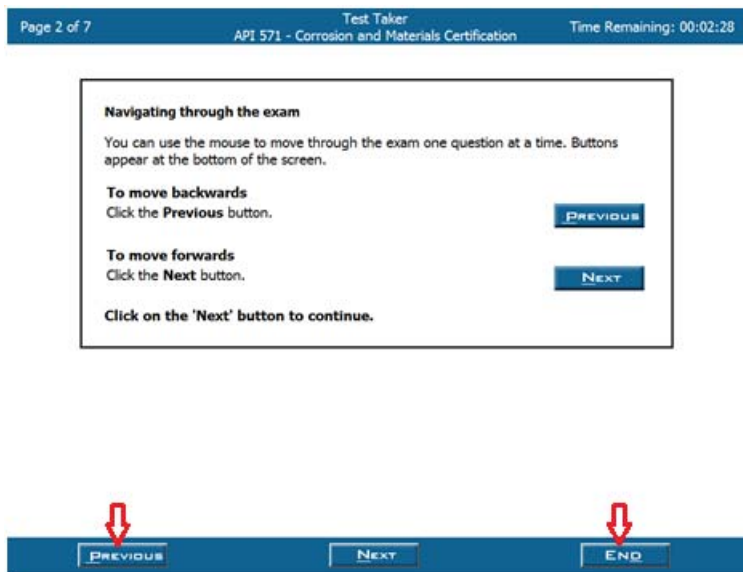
Page 2 of 7

Test Taker
API 571 - Corrosion and Materials Certification

Time Remaining: 00:02:28

Navigating through the exam

You can use the mouse to move through the exam one question at a time. Buttons appear at the bottom of the screen.

To move backwards
Click the Previous button.

PREVIOUS

To move forwards
Click the Next button.

NEXT

Click on the 'Next' button to continue.

PREVIOUS

NEXT

END